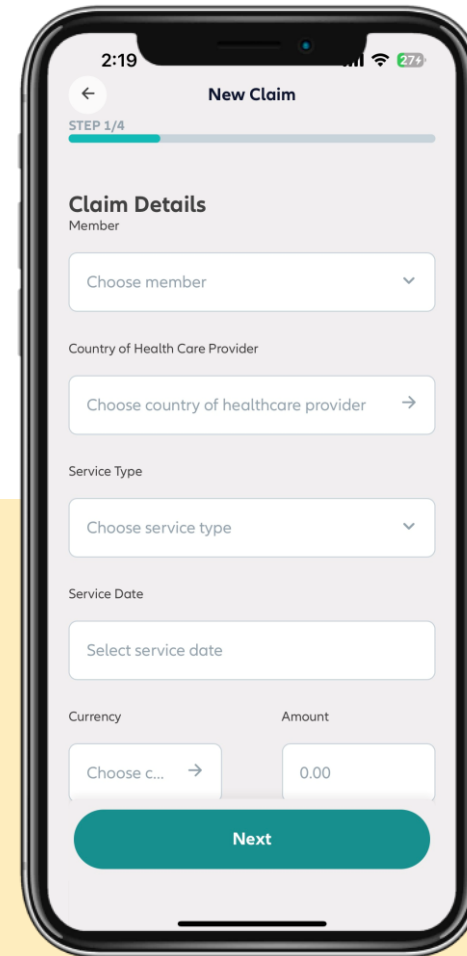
2:19
27

New Claim

STEP 1/4

Claim Details

Member

Choose member

Country of Health Care Provider

Choose country of healthcare provider

Service Type

Choose service type

Service Date

Select service date

Currency

Amount

Choose c...

0.00

Next